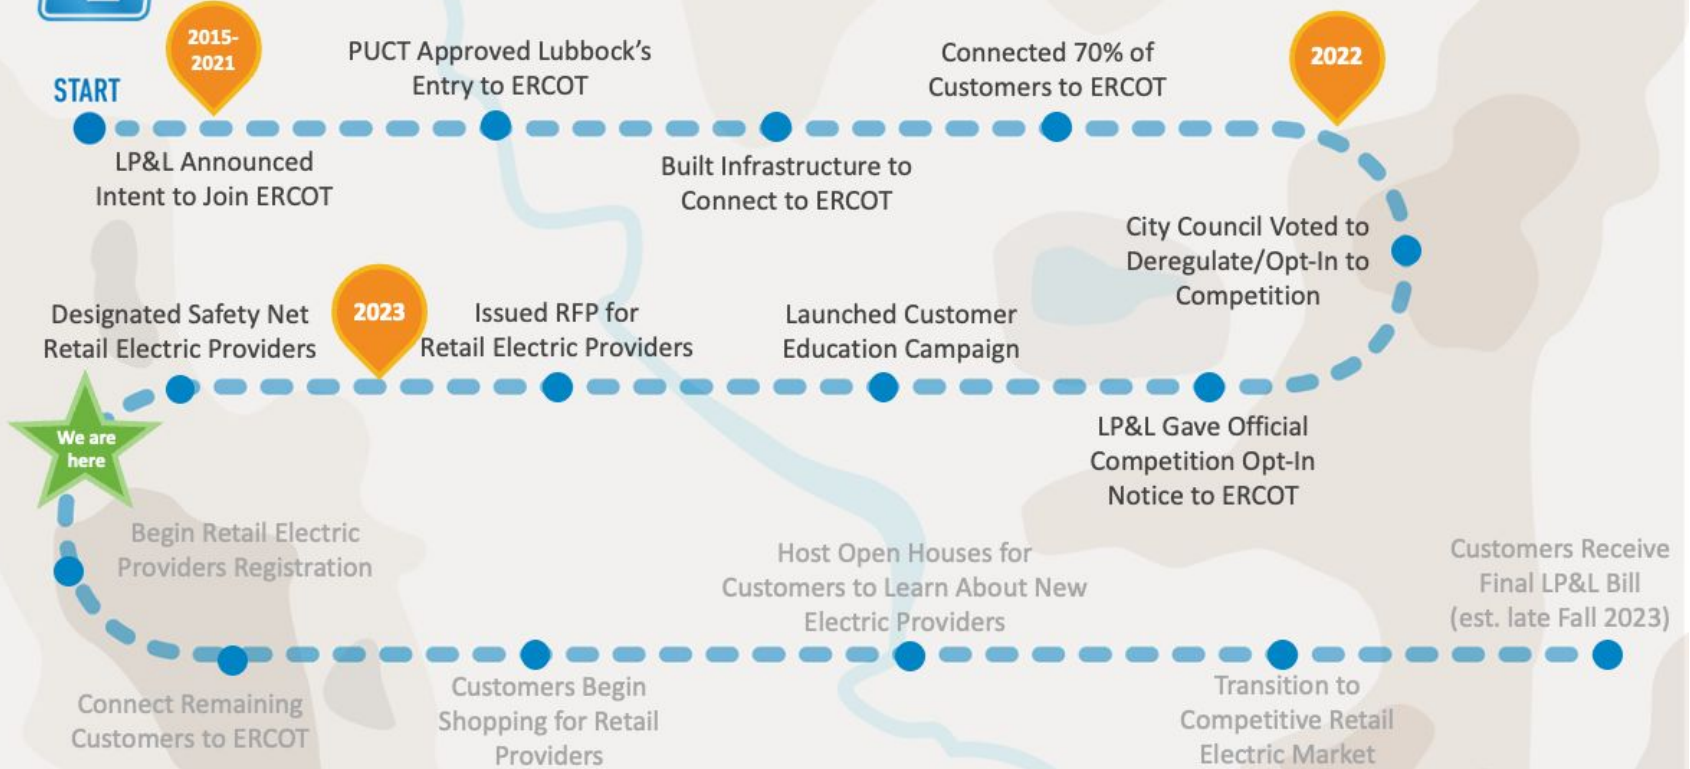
2015-2021

START

PUCT Approved Lubbock's Entry to ERCOT

Connected 70% of Customers to ERCOT

2022

LP&L Announced Intent to Join ERCOT

Built Infrastructure to Connect to ERCOT

City Council Voted to Deregulate/Opt-In to Competition

Designated Safety Net Retail Electric Providers

2023

Issued RFP for Retail Electric Providers

Launched Customer Education Campaign

We are here

LP&L Gave Official Competition Opt-In Notice to ERCOT

Begin Retail Electric Providers Registration

Host Open Houses for Customers to Learn About New Electric Providers

Customers Receive Final LP&L Bill (est. late Fall 2023)

Connect Remaining Customers to ERCOT

Customers Begin Shopping for Retail Providers

Transition to Competitive Retail Electric Market